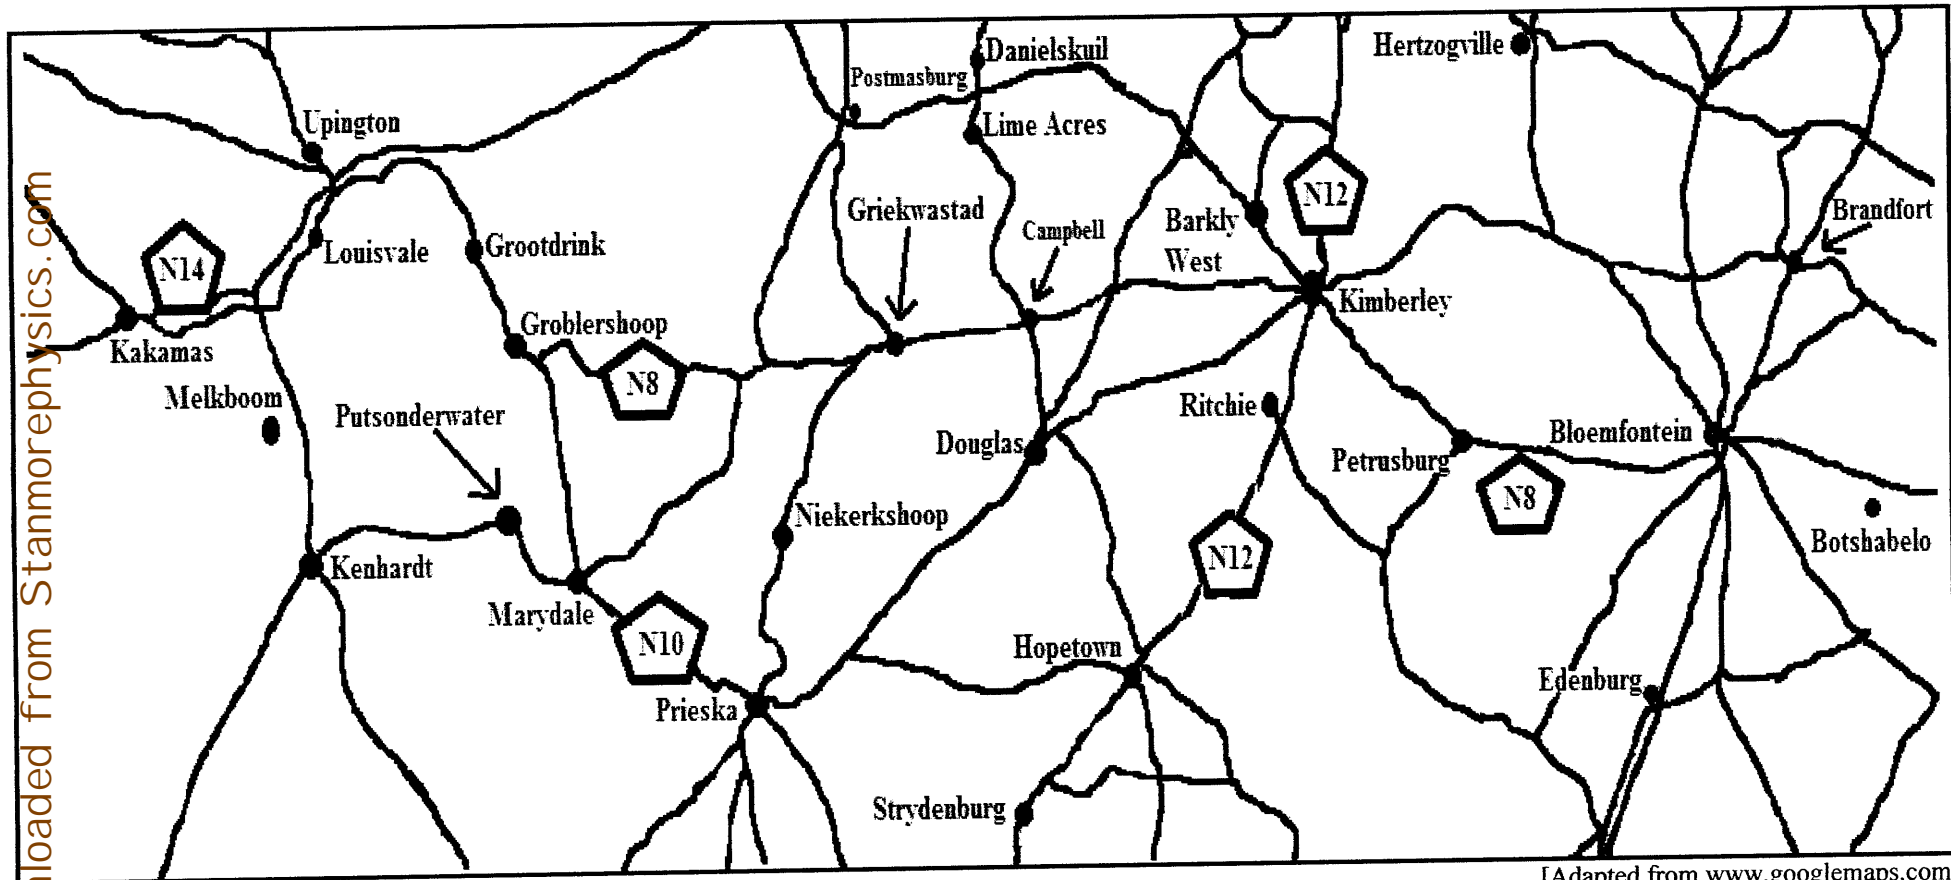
loaded from Stanmorephysics.com

Danielskuil
Postmasburg
Hertzogville
Upington
Lime Acres
N12
Brandfort
Griekwastad
Campbell
Barkly West
N14
Louisvale
Grootdrink
Kimberley
Groblershoop
Kakamas
N8
Melkboom
Putsonderwater
Ritchie
Douglas
Bloemfontein
Petrusburg
N8
Niekerkshoop
Botshabelo
Kenhardt
N12
Marydale
N10
Hopetown
Edenburg
Prieska
Strydenburg
[Adapted from www.googlemaps.com